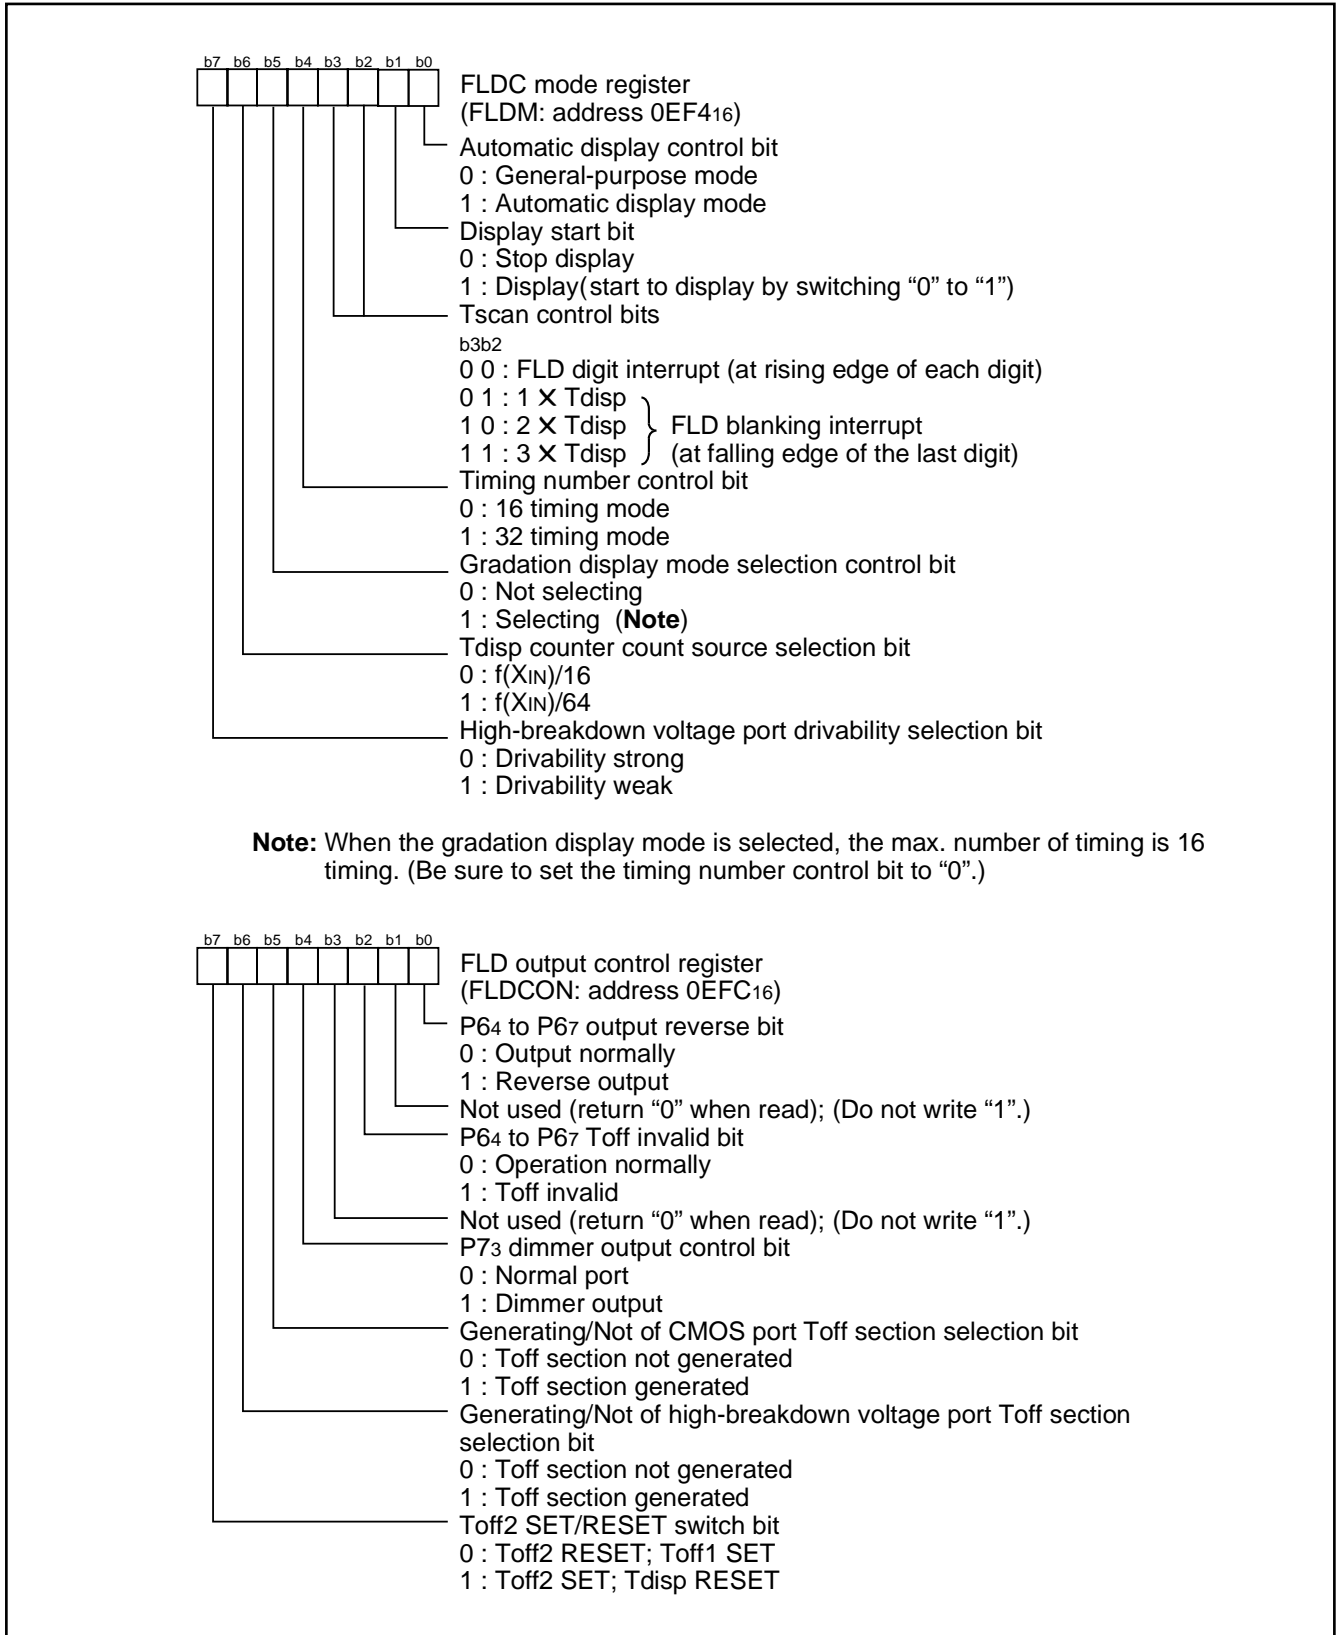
b7 b6 b5 b4 b3 b2 b1 b0

FLDC mode register
(FLDM: address $0EF4_{16}$)

Automatic display control bit
0 : General-purpose mode
1 : Automatic display mode

Display start bit
0 : Stop display
1 : Display(start to display by switching “0” to “1”)

Tscan control bits
b3b2
0 0 : FLD digit interrupt (at rising edge of each digit)
0 1 : 1 × Tdisp
1 0 : 2 × Tdisp
1 1 : 3 × Tdisp
FLD blanking interrupt
(at falling edge of the last digit)

Timing number control bit
0 : 16 timing mode
1 : 32 timing mode

Gradation display mode selection control bit
0 : Not selecting
1 : Selecting (**Note**)

Tdisp counter count source selection bit
0 : $f(X_{IN})/16$
1 : $f(X_{IN})/64$

High-breakdown voltage port drivability selection bit
0 : Drivability strong
1 : Drivability weak

**Note:** When the gradation display mode is selected, the max. number of timing is 16 timing. (Be sure to set the timing number control bit to “0”.)

b7 b6 b5 b4 b3 b2 b1 b0

FLD output control register
(FLDCON: address $0EFC_{16}$)

$P6_4$ to $P6_7$ output reverse bit
0 : Output normally
1 : Reverse output

Not used (return “0” when read); (Do not write “1”.)

$P6_4$ to $P6_7$ Toff invalid bit
0 : Operation normally
1 : Toff invalid

Not used (return “0” when read); (Do not write “1”.)

$P7_3$ dimmer output control bit
0 : Normal port
1 : Dimmer output

Generating/Not of CMOS port Toff section selection bit
0 : Toff section not generated
1 : Toff section generated

Generating/Not of high-breakdown voltage port Toff section selection bit
0 : Toff section not generated
1 : Toff section generated

Toff2 SET/RESET switch bit
0 : Toff2 RESET; Toff1 SET
1 : Toff2 SET; Tdisp RESET